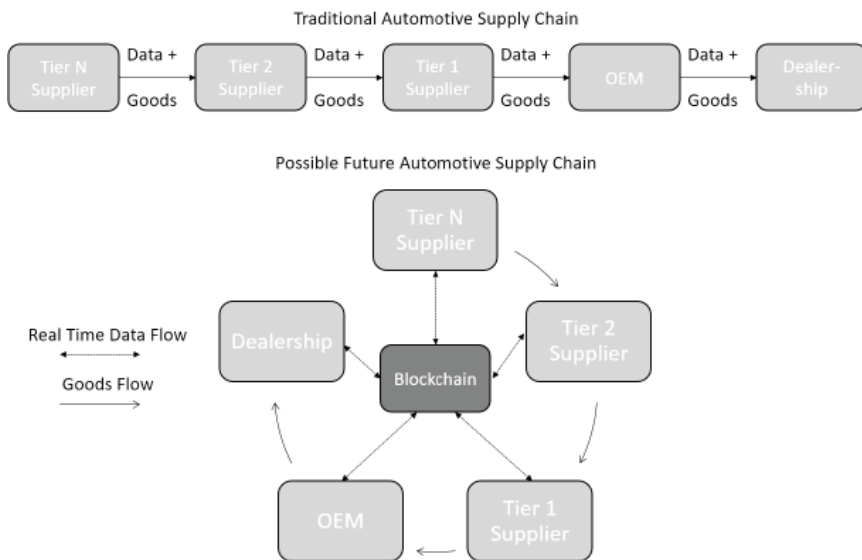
Traditional Automotive Supply Chain

Tier N Supplier

Data +

Goods

Tier 2 Supplier

Data +

Goods

Tier 1 Supplier

Data +

Goods

OEM

Data +

Goods

Dealership

Possible Future Automotive Supply Chain

Tier N Supplier

Real Time Data Flow

Goods Flow

Dealership

Blockchain

Tier 2 Supplier

OEM

Tier 1 Supplier